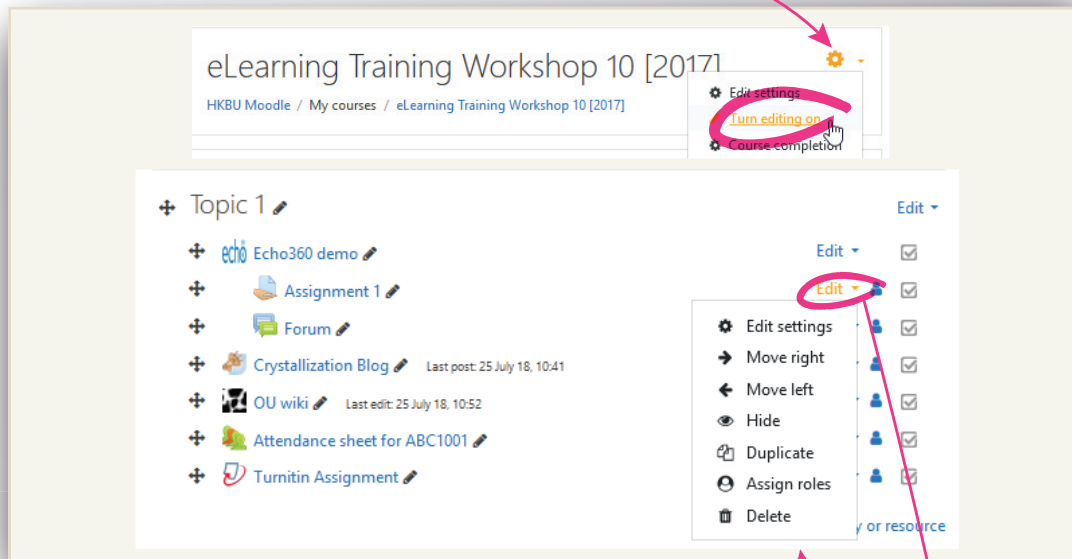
eLearning Training Workshop 10 [2017]

HKBU Moodle / My courses / eLearning Training Workshop 10 [2017]

Edit settings
Turn editing on
Course completion

Topic 1

Edit

echo Echo360 demo
Edit

Assignment 1
Edit

Forum

Crystallization Blog Last post: 25 July 18, 10:41

OU wiki Last edit: 25 July 18, 10:52

Attendance sheet for ABC1001

Turnitin Assignment

Edit settings
Move right
Move left
Hide
Duplicate
Assign roles
Delete

y or resource